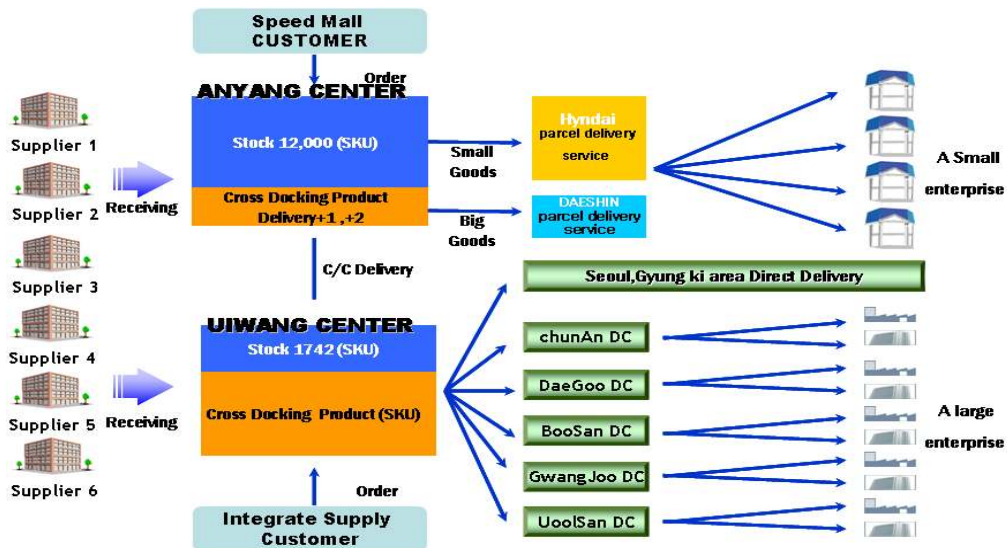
Speed Mall CUSTOMER

Order

ANYANG CENTER

Stock 12,000 (SKU)

Cross Docking Product Delivery+1 ,+2

Supplier 1

Supplier 2

Supplier 3

Supplier 4

Supplier 5

Supplier 6

Receiving

Receiving

Small Goods

Big Goods

Hyndai parcel delivery service

DAESHIN parcel delivery service

A Small enterprise

C/C Delivery

Seoul,Gyung ki area Direct Delivery

UIWANG CENTER

Stock 1742 (SKU)

Cross Docking Product (SKU)

chunAn DC

DaeGoo DC

BooSan DC

GwangJoo DC

UoolSan DC

A large enterprise

Order

Integrate Supply Customer